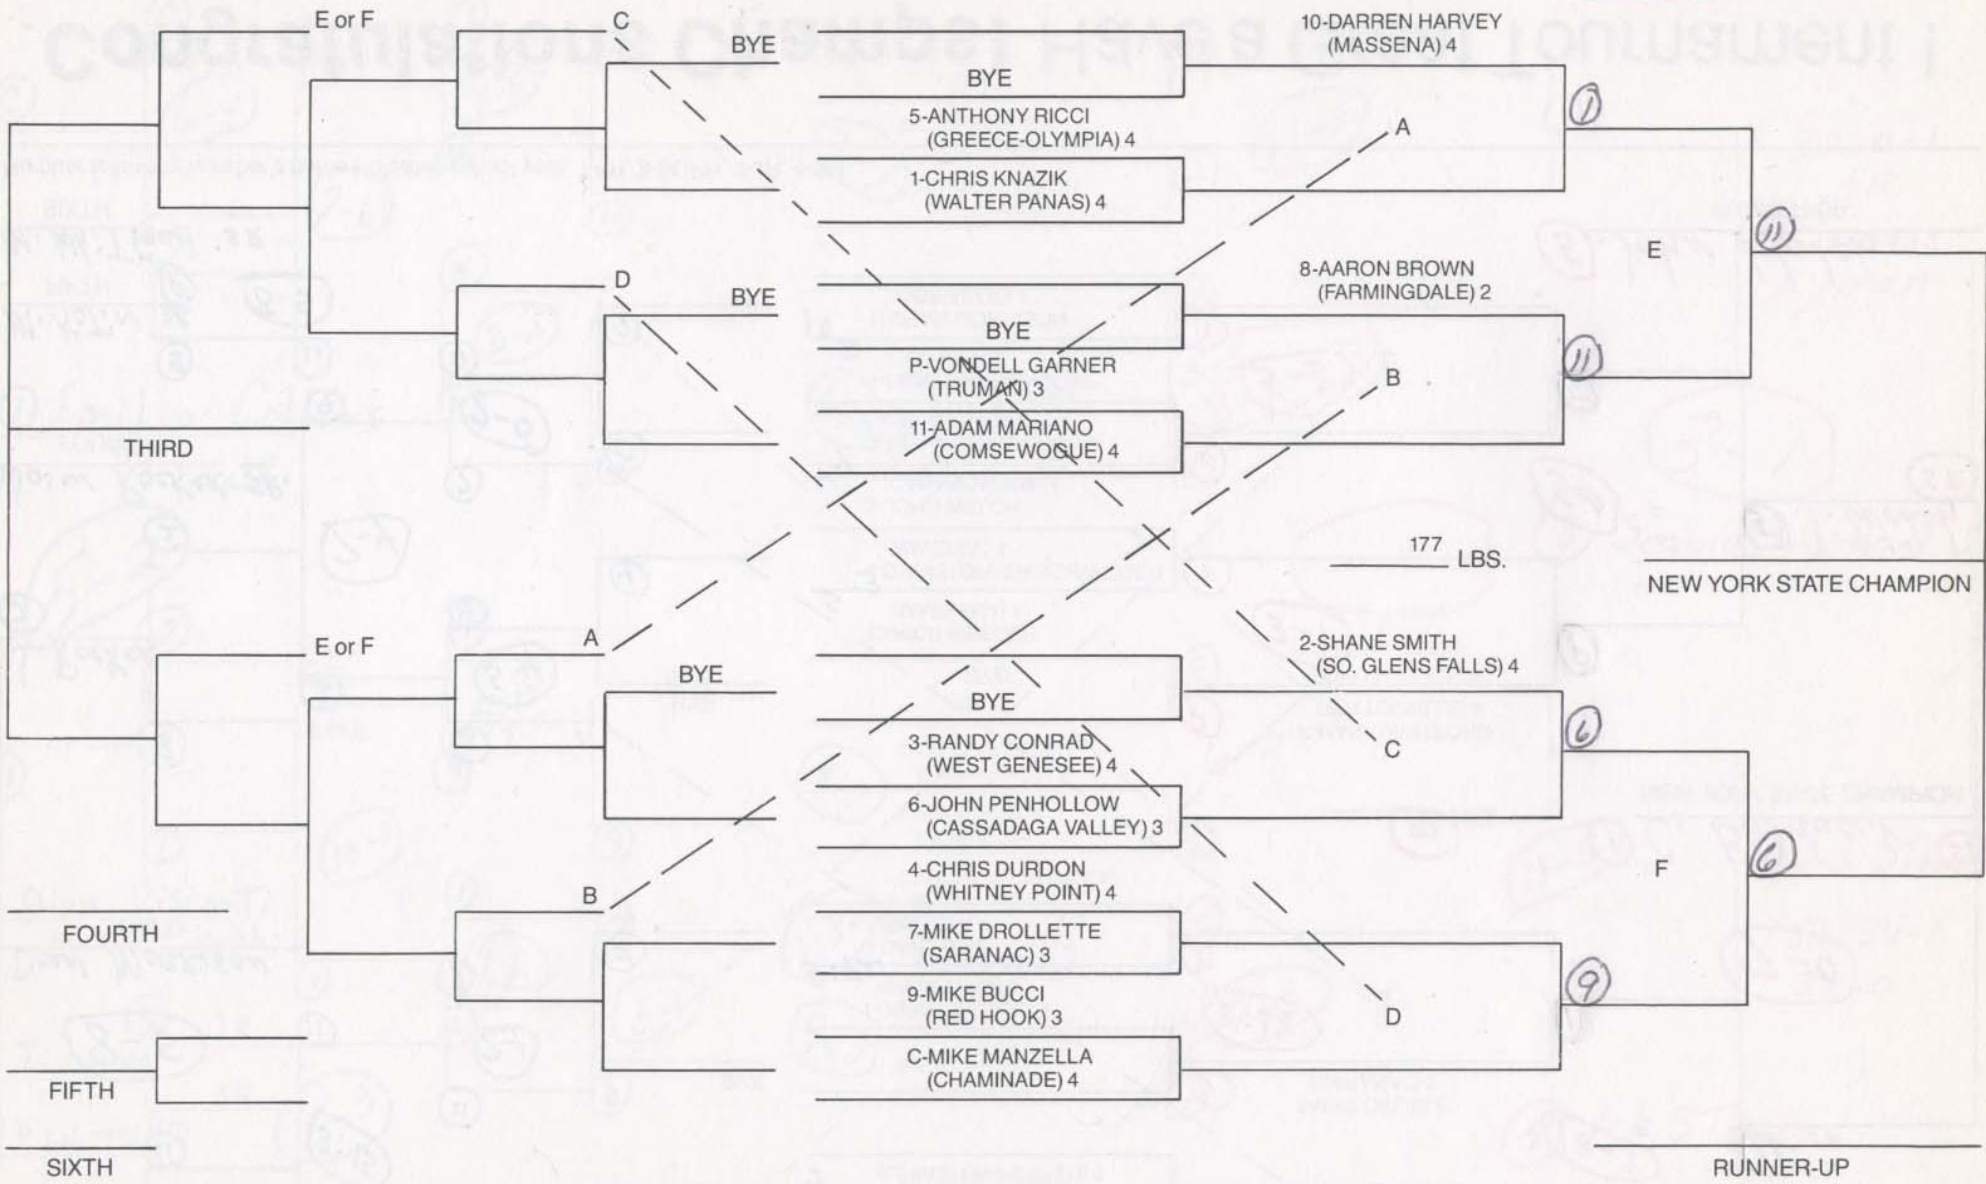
E or F
C
BYE
10-DARREN HARVEY (MASSENA) 4
BYE
5-ANTHONY RICCI (GREECE-OLYMPIA) 4
A
7
1-CHRIS KNAZIK (WALTER PANAS) 4
11
E
D
BYE
8-AARON BROWN (FARMINGDALE) 2
BYE
P-VONDELL GARNER (TRUMAN) 3
11
B
THIRD
11-ADAM MARIANO (COMSEWOGUE) 4
177 LBS.
NEW YORK STATE CHAMPION
E or F
A
2-SHANE SMITH (SO. GLENS FALLS) 4
BYE
BYE
6
3-RANDY CONRAD (WEST GENESEE) 4
C
6-JOHN PENHOLLOW (CASSADAGA VALLEY) 3
4-CHRIS DURDON (WHITNEY POINT) 4
F
6
B
FOURTH
7-MIKE DROLLETTE (SARANAC) 3
9
9-MIKE BUCCI (RED HOOK) 3
D
C-MIKE MANZELLA (CHAMINADE) 4
FIFTH
SIXTH
RUNNER-UP